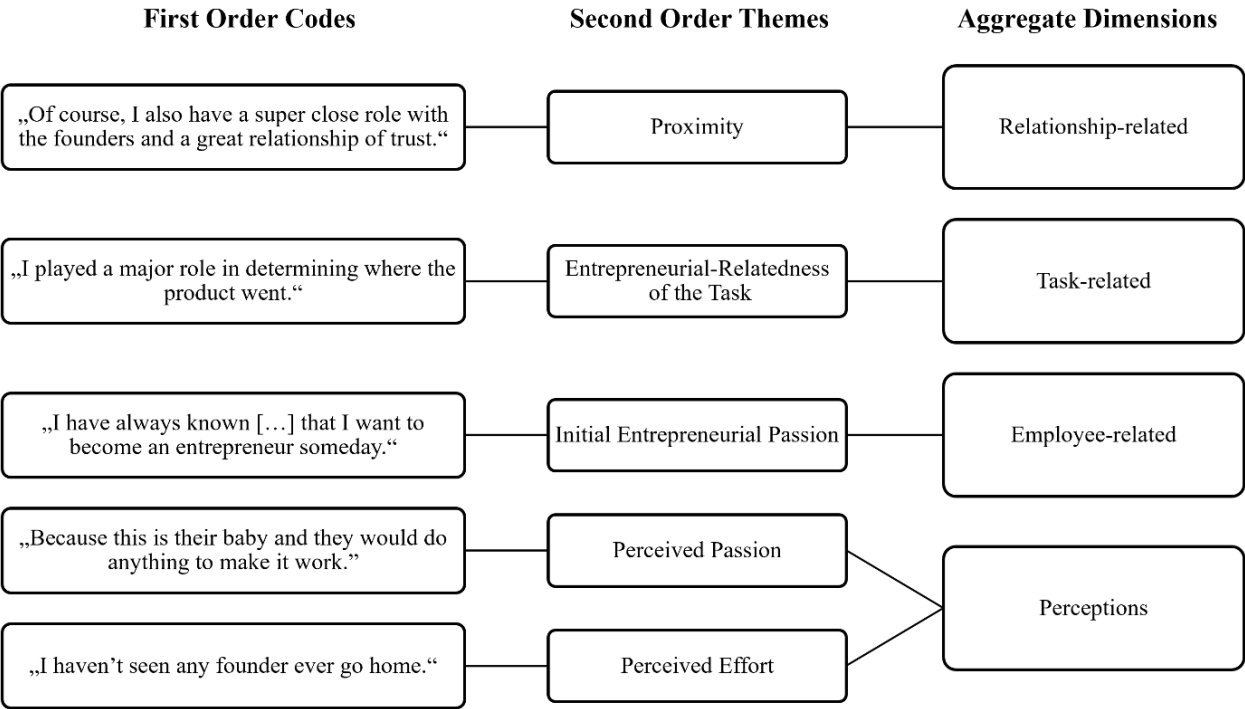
| First Order Codes | Second Order Themes | Aggregate Dimensions |
|---|---|---|
| „Of course, I also have a super close role with the founders and a great relationship of trust.“ | Proximity | Relationship-related |
| „I played a major role in determining where the product went.“ | Entrepreneurial-Relatedness of the Task | Task-related |
| „I have always known […] that I want to become an entrepreneur someday.“ | Initial Entrepreneurial Passion | Employee-related |
| „Because this is their baby and they would do anything to make it work.” | Perceived Passion | Perceptions |
| „I haven’t seen any founder ever go home.“ | Perceived Effort | Perceptions |